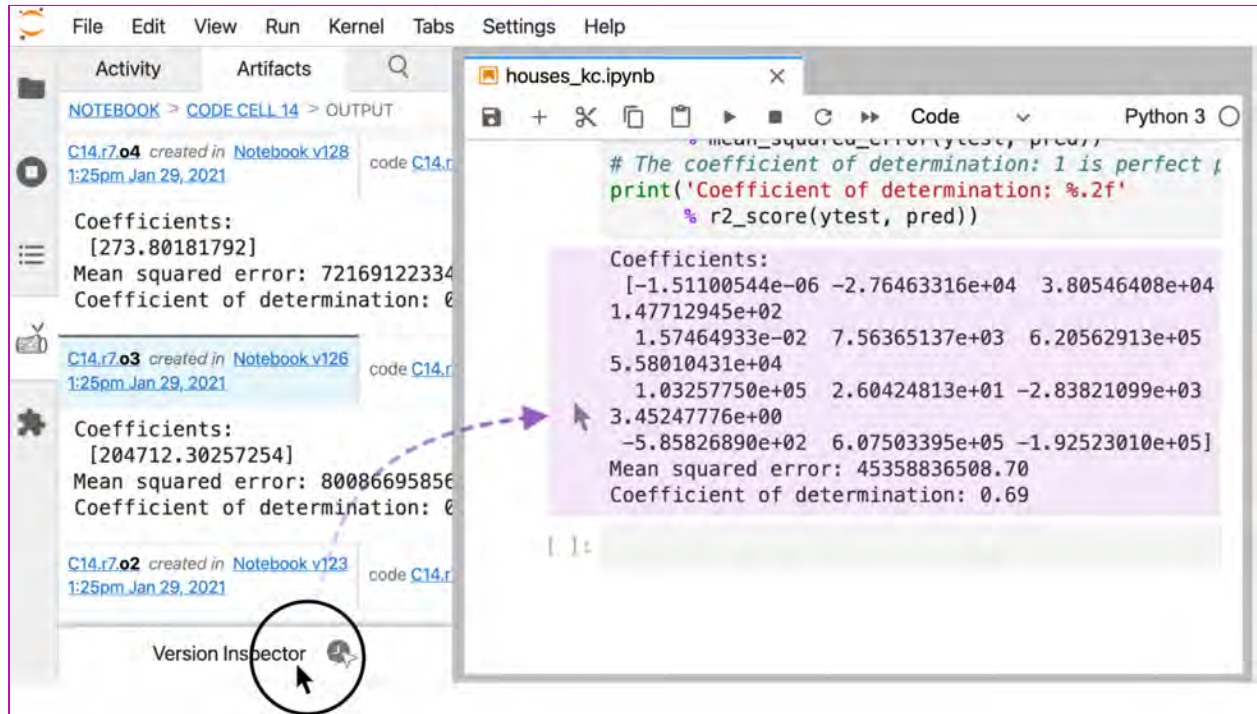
File Edit View Run Kernel Tabs Settings Help

Activity Artifacts

NOTEBOOK > CODE CELL 14 > OUTPUT

C14.r7.o4 created in Notebook v128 1:25pm Jan 29, 2021

code C14.r

Coefficients:
 [273.80181792]
Mean squared error: 72169122334
Coefficient of determination: 0

C14.r7.o3 created in Notebook v126 1:25pm Jan 29, 2021

code C14.r

Coefficients:
 [204712.30257254]
Mean squared error: 80086695856
Coefficient of determination: 0

C14.r7.o2 created in Notebook v123 1:25pm Jan 29, 2021

code C14.r

Version Inspector

houses_kc.ipynb ×

Code Python 3

% mean_squared_error(ytest, pred))
# The coefficient of determination: 1 is perfect p
print('Coefficient of determination: %.2f'
      % r2_score(ytest, pred))

Coefficients:
 [-1.51100544e-06 -2.76463316e+04 3.80546408e+04 1.47712945e+02
  1.57464933e-02 7.56365137e+03 6.20562913e+05 5.58010431e+04
  1.03257750e+05 2.60424813e+01 -2.83821099e+03 3.45247776e+00
 -5.85826890e+02 6.07503395e+05 -1.92523010e+05]
Mean squared error: 45358836508.70
Coefficient of determination: 0.69

[ ]: